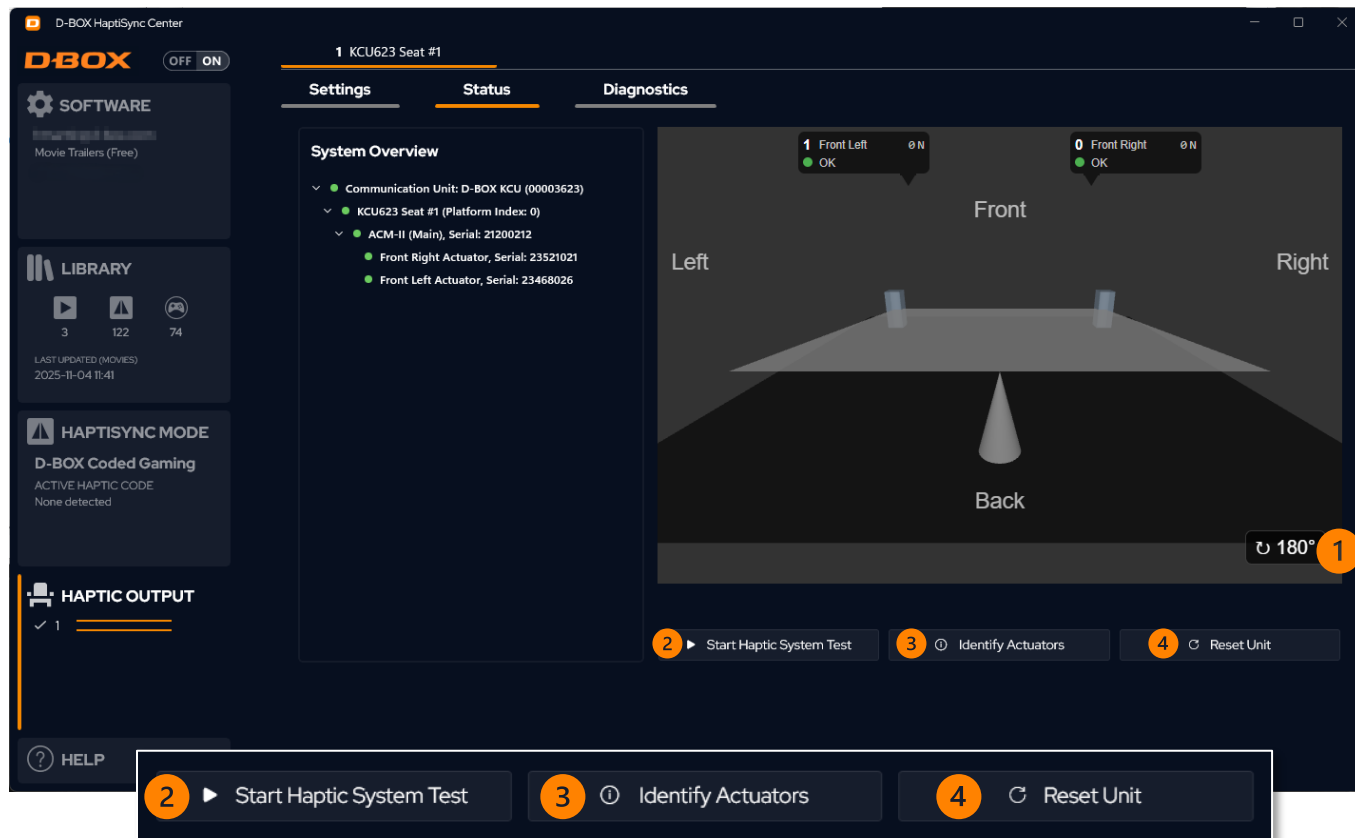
D-BOX HaptiSync Center

D-BOX OFF ON

1 KCU623 Seat #1

Settings Status Diagnostics

SOFTWARE
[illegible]
Movie Trailers (Free)

LIBRARY
3 122 74
LAST UPDATED (MOVIES)
2025-11-04 11:41

HAPTISYNC MODE
D-BOX Coded Gaming
ACTIVE HAPTIC CODE
None detected

HAPTIC OUTPUT
1

HELP

System Overview
Communication Unit: D-BOX KCU (00003623)
KCU623 Seat #1 (Platform Index: 0)
ACM-II (Main), Serial: 21200212
Front Right Actuator, Serial: 23521021
Front Left Actuator, Serial: 23468026

1 Front Left 0 N
OK

0 Front Right 0 N
OK

Front
Left
Right
Back

180°
1

2 Start Haptic System Test
3 Identify Actuators
4 Reset Unit

2 Start Haptic System Test
3 Identify Actuators
4 Reset Unit